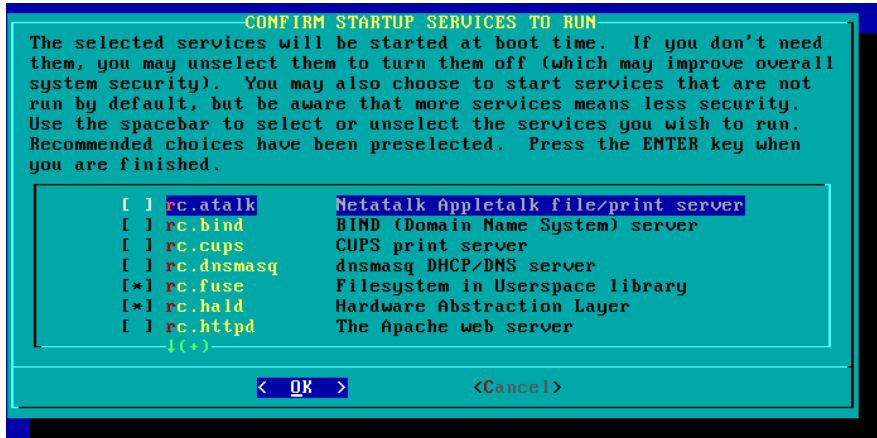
CONFIRM STARTUP SERVICES TO RUN

The selected services will be started at boot time. If you don't need them, you may unselect them to turn them off (which may improve overall system security). You may also choose to start services that are not run by default, but be aware that more services means less security. Use the spacebar to select or unselect the services you wish to run. Recommended choices have been preselected. Press the ENTER key when you are finished.

[ ] rc.atalk Netatalk Appletalk file/print server
[ ] rc.bind BIND (Domain Name System) server
[ ] rc.cups CUPS print server
[ ] rc.dnsmasq dnsmasq DHCP/DNS server
[*] rc.fuse Filesystem in Userspace library
[*] rc.hald Hardware Abstraction Layer
[ ] rc.httpd The Apache web server

↓(+)

< OK > <Cancel>